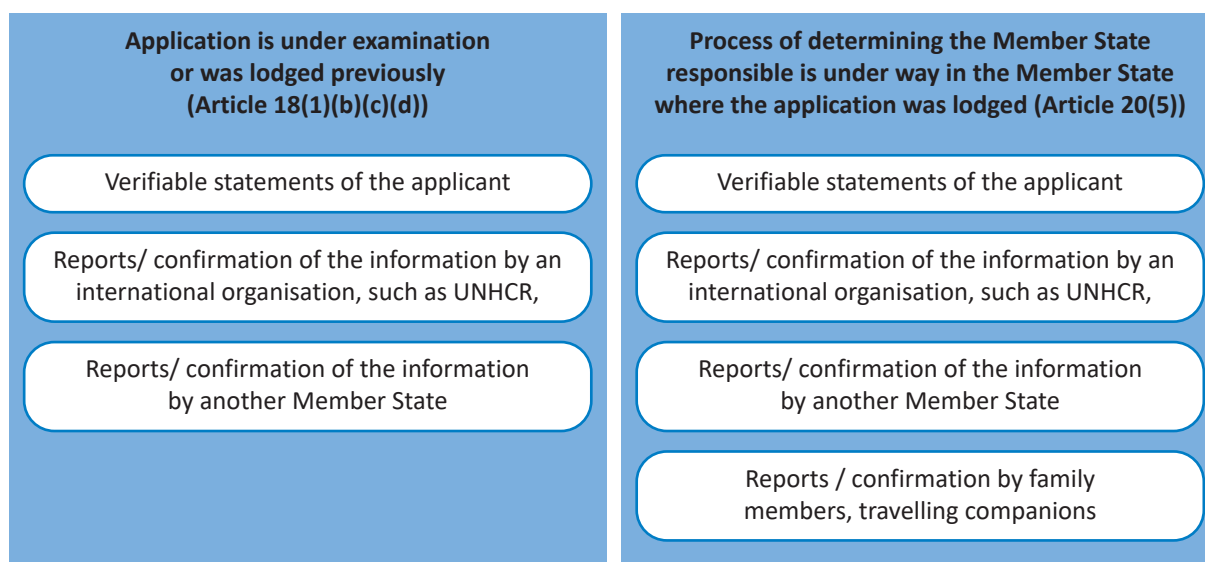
Application is under examination or was lodged previously (Article 18(1)(b)(c)(d))

Verifiable statements of the applicant

Reports/ confirmation of the information by an international organisation, such as UNHCR,

Reports/ confirmation of the information by another Member State

Process of determining the Member State responsible is under way in the Member State where the application was lodged (Article 20(5))

Verifiable statements of the applicant

Reports/ confirmation of the information by an international organisation, such as UNHCR,

Reports/ confirmation of the information by another Member State

Reports / confirmation by family members, travelling companions